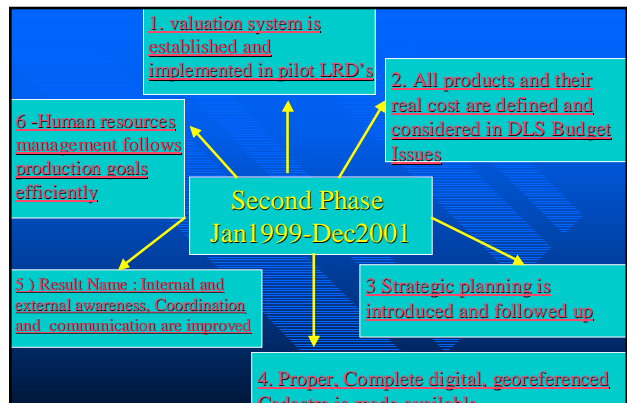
Second Phase
Jan1999-Dec2001

1. valuation system is established and implemented in pilot LRD's

2. All products and their real cost are defined and considered in DLS Budget Issues

3 Strategic planning is introduced and followed up

4. Proper, Complete digital, georeferenced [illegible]

5 ) Result Name : Internal and external awareness, Coordination and communication are improved

6 -Human resources management follows production goals efficiently